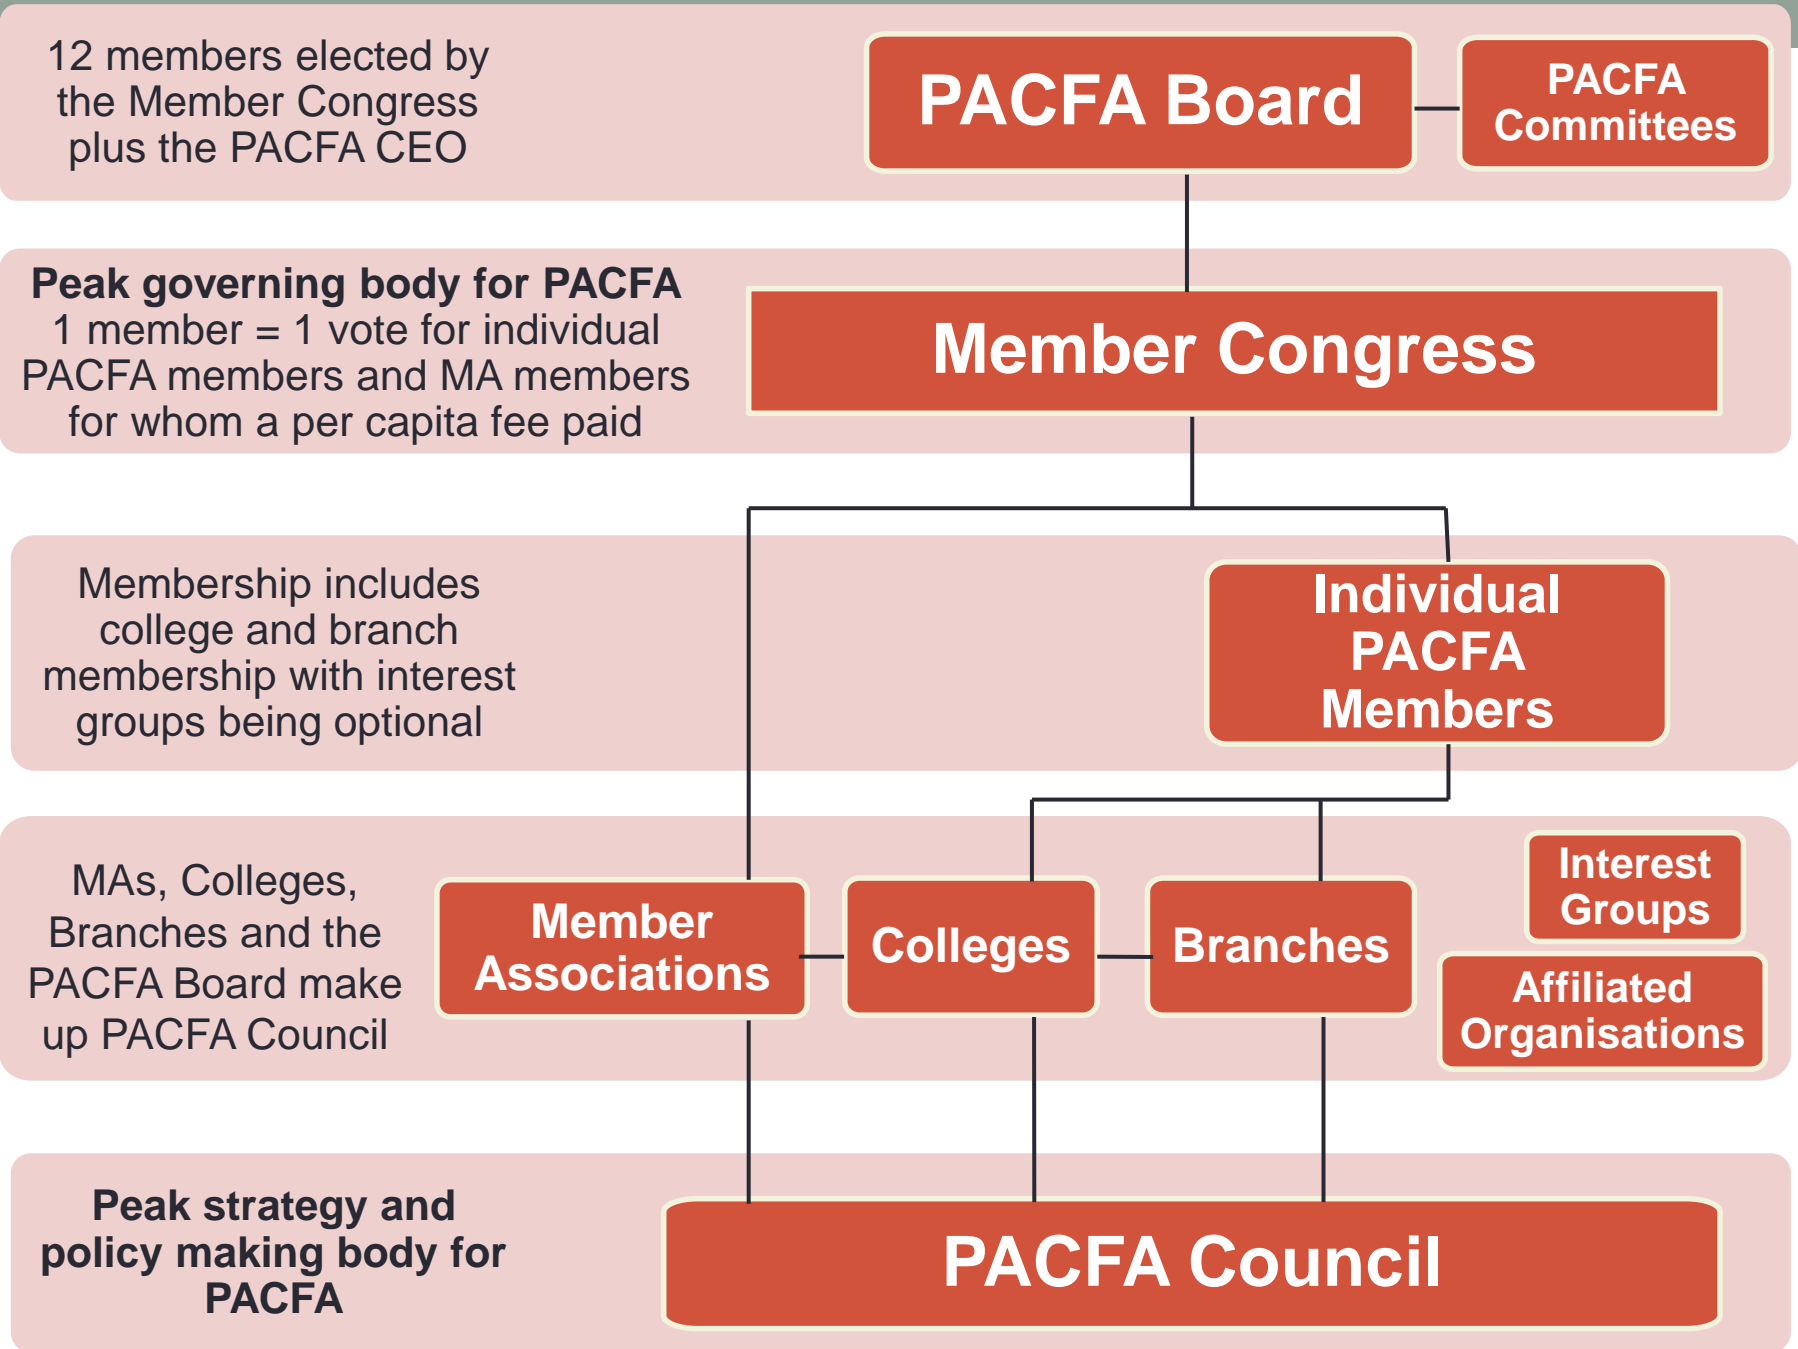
12 members elected by the Member Congress plus the PACFA CEO

PACFA Board

PACFA Committees

Peak governing body for PACFA
1 member = 1 vote for individual PACFA members and MA members for whom a per capita fee paid

Member Congress

Membership includes college and branch membership with interest groups being optional

Individual PACFA Members

MAs, Colleges, Branches and the PACFA Board make up PACFA Council

Member Associations

Colleges

Branches

Interest Groups

Affiliated Organisations

Peak strategy and policy making body for PACFA

PACFA Council